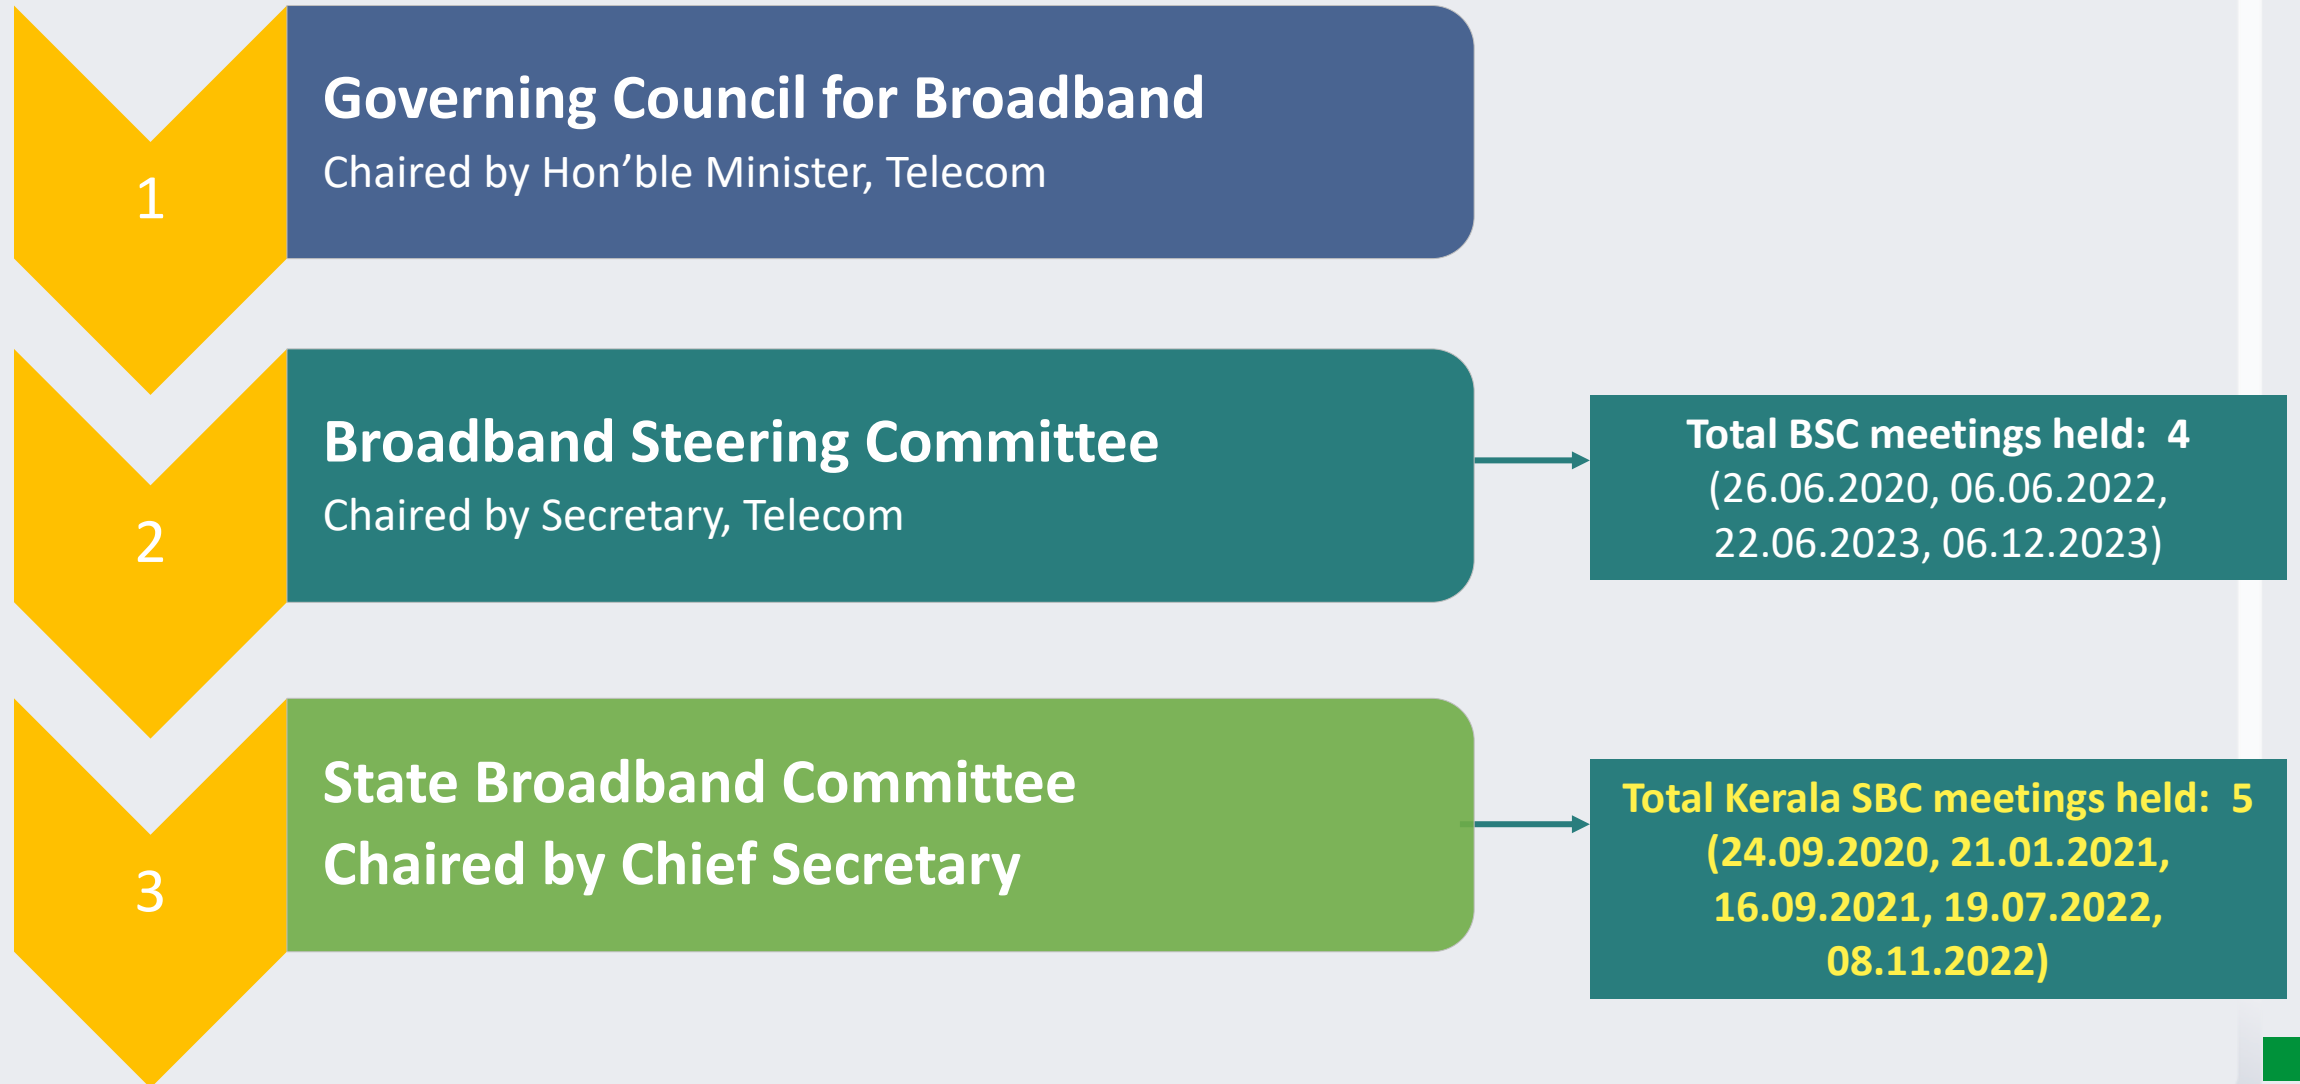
1

Governing Council for Broadband

Chaired by Hon’ble Minister, Telecom

2

Broadband Steering Committee

Chaired by Secretary, Telecom

Total BSC meetings held: 4 (26.06.2020, 06.06.2022, 22.06.2023, 06.12.2023)

3

State Broadband Committee

Chaired by Chief Secretary

Total Kerala SBC meetings held: 5 (24.09.2020, 21.01.2021, 16.09.2021, 19.07.2022, 08.11.2022)